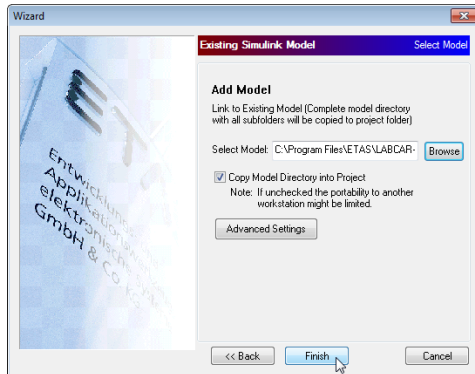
Wizard

ETAS

Entwicklungs- und Applikationswerkzeuge für elektronische Systeme GmbH & Co. KG

Existing Simulink Model

Select Model

Add Model

Link to Existing Model (Complete model directory with all subfolders will be copied to project folder)

Select Model: C:\Program Files\ETAS\LABCAR-

Browse

Copy Model Directory into Project

Note: If unchecked the portability to another workstation might be limited.

Advanced Settings

<< Back

Finish

Cancel